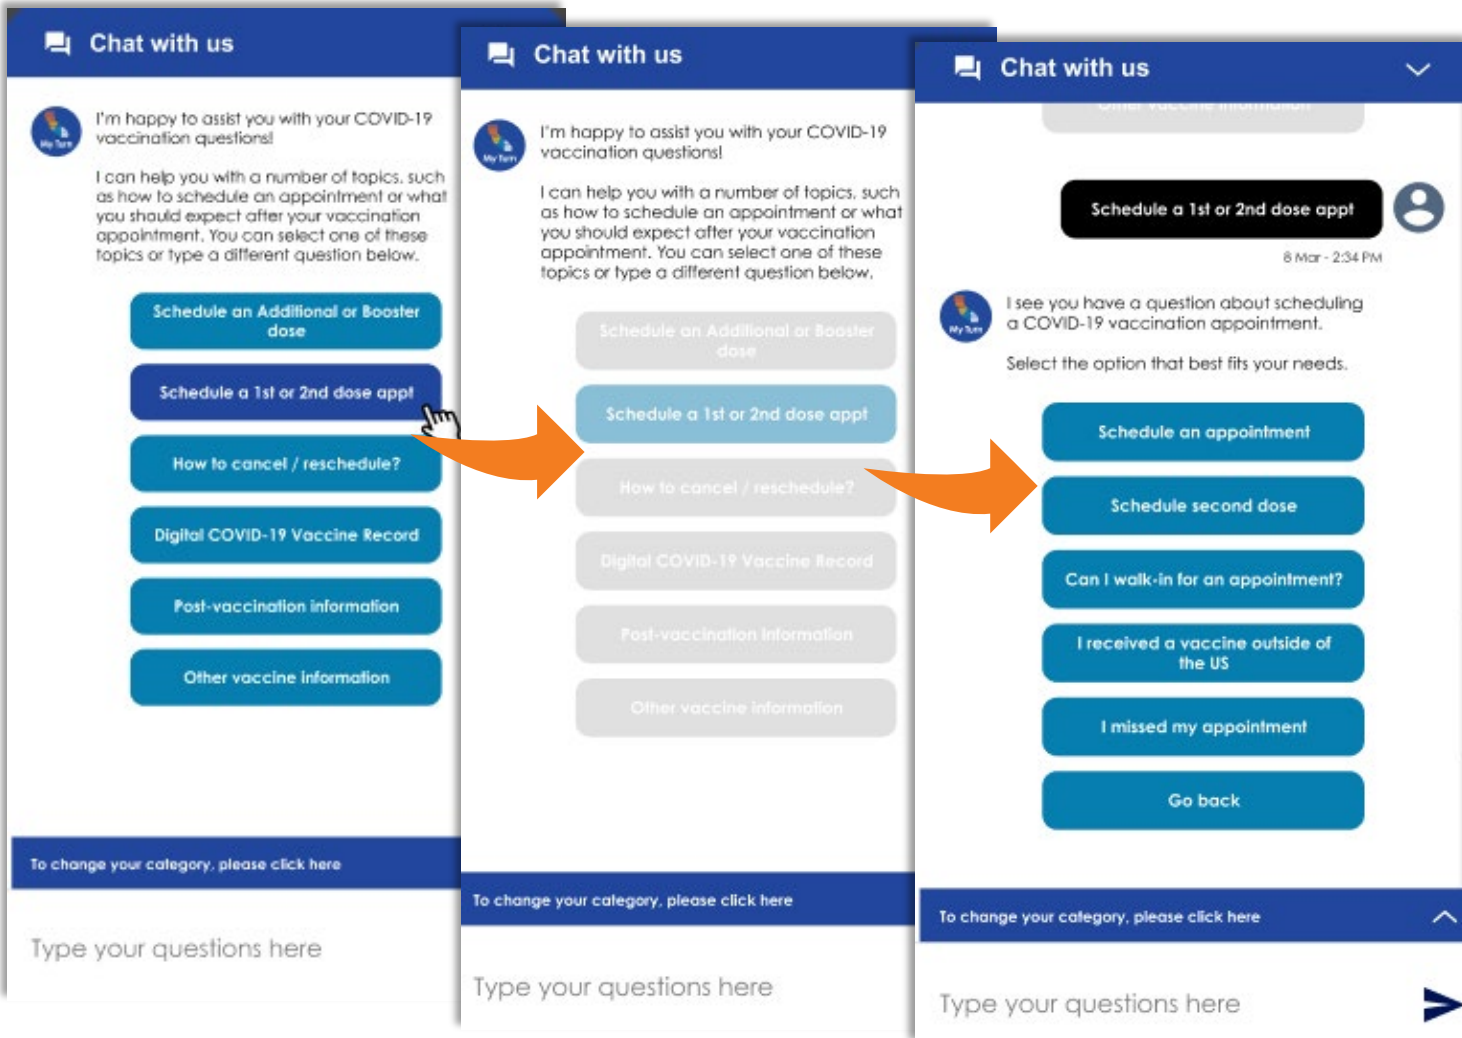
Chat with us

I'm happy to assist you with your COVID-19 vaccination questions!

I can help you with a number of topics, such as how to schedule an appointment or what you should expect after your vaccination appointment. You can select one of these topics or type a different question below.

Schedule an Additional or Booster dose

Schedule a 1st or 2nd dose appt

How to cancel / reschedule?

Digital COVID-19 Vaccine Record

Post-vaccination information

Other vaccine information

To change your category, please click here

Type your questions here

Chat with us

I'm happy to assist you with your COVID-19 vaccination questions!

I can help you with a number of topics, such as how to schedule an appointment or what you should expect after your vaccination appointment. You can select one of these topics or type a different question below.

Schedule an Additional or Booster dose

Schedule a 1st or 2nd dose appt

How to cancel / reschedule?

Digital COVID-19 Vaccine Record

Post-vaccination information

Other vaccine information

To change your category, please click here

Type your questions here

Chat with us

Other vaccine information

Schedule a 1st or 2nd dose appt

8 Mar - 2:34 PM

I see you have a question about scheduling a COVID-19 vaccination appointment.

Select the option that best fits your needs.

Schedule an appointment

Schedule second dose

Can I walk-in for an appointment?

I received a vaccine outside of the US

I missed my appointment

Go back

To change your category, please click here

Type your questions here